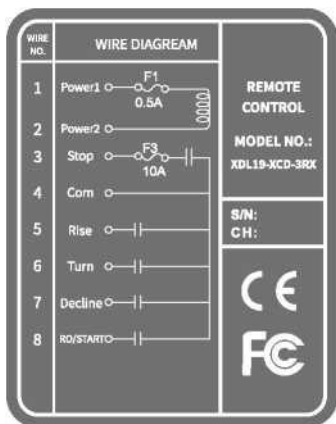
| WIRE NO. | WIRE DIAGREAM | |
|---|---|---|
| 1 | Power1 F1 0.5A | REMOTE CONTROL |
| 2 | Power2 | MODEL NO.: XDL19-XCD-3RX |
| 3 | Stop F3 10A | |
| 4 | Com | S/N: CH: |
| 5 | Rise | |
| 6 | Turn | CE |
| 7 | Decline | |
| 8 | RD/START | FC |